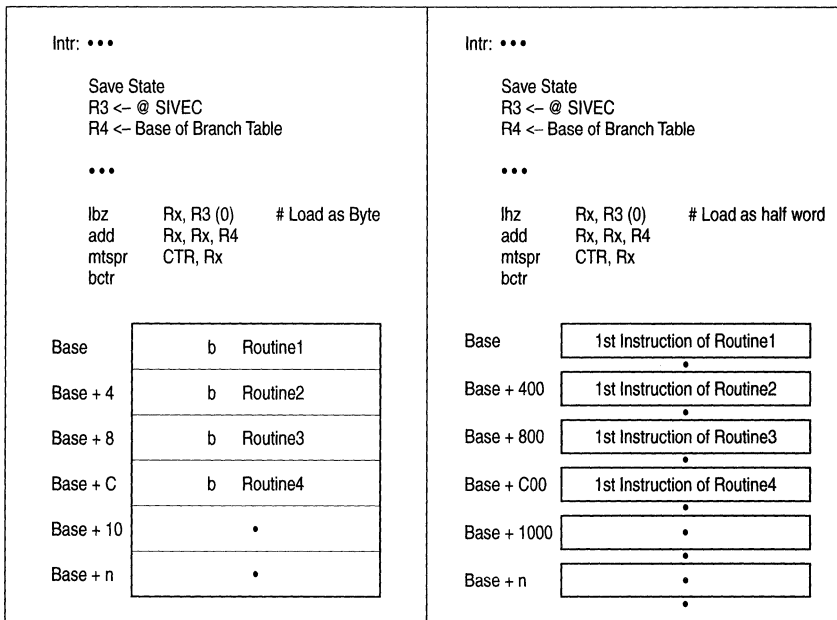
Intr: •••

Save State
R3 <– @ SIVEC
R4 <– Base of Branch Table

•••

lbz Rx, R3 (0) # Load as Byte
add Rx, Rx, R4
mtspr CTR, Rx
bctr

| Base | b Routine1 |
|---|---|
| Base + 4 | b Routine2 |
| Base + 8 | b Routine3 |
| Base + C | b Routine4 |
| Base + 10 | • |
| Base + n | • |

Intr: •••

Save State
R3 <– @ SIVEC
R4 <– Base of Branch Table

•••

lhz Rx, R3 (0) # Load as half word
add Rx, Rx, R4
mtspr CTR, Rx
bctr

| Base | 1st Instruction of Routine1 |
|---|---|
| Base + 400 | 1st Instruction of Routine2 |
| Base + 800 | 1st Instruction of Routine3 |
| Base + C00 | 1st Instruction of Routine4 |
| Base + 1000 | • |
| Base + n | • |